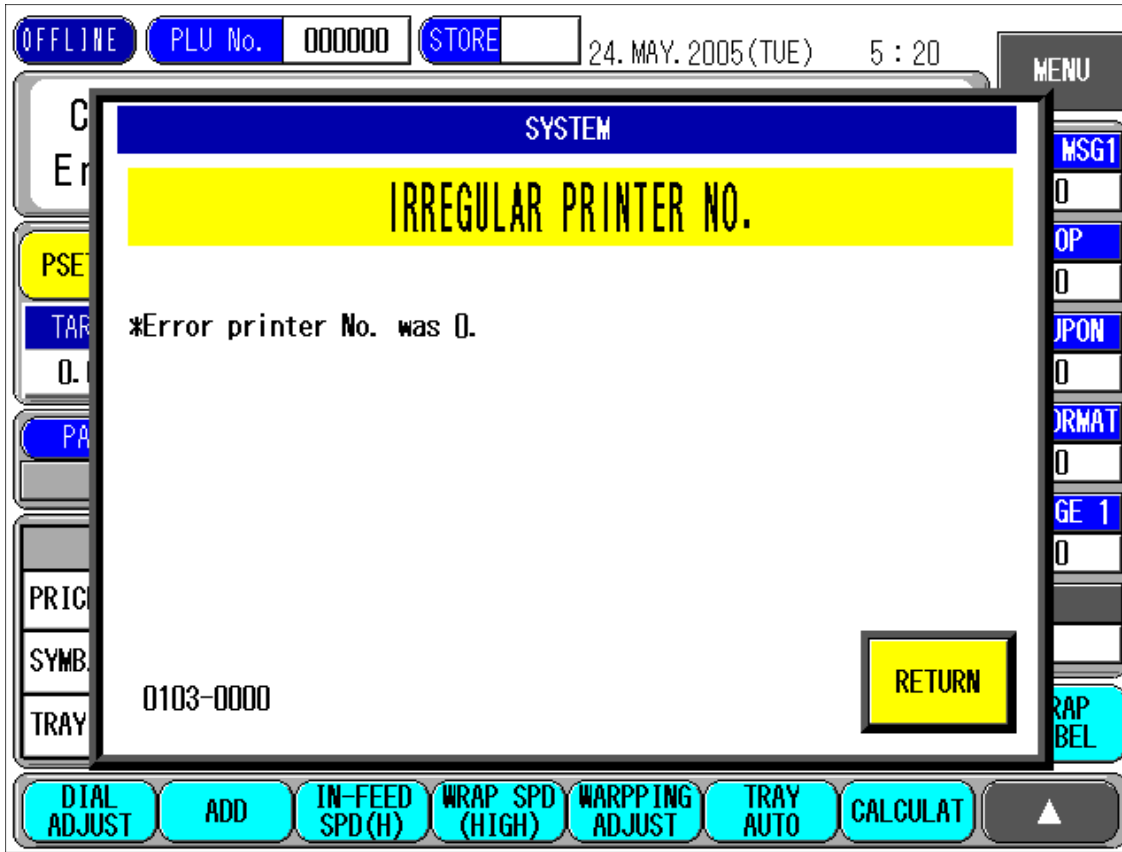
OFFLINE PLU No. 000000 STORE 24. MAY. 2005(TUE) 5 : 20

MENU

C
Er

PSET

TAR
0.

PA

PRIC
SYMB.
TRAY

MSG1
0
OP
0
UPON
0
ORMAT
0
GE 1
0

RAP
BEL

SYSTEM

IRREGULAR PRINTER NO.

*Error printer No. was 0.

0103-0000

RETURN

DIAL ADJUST | ADD | IN-FEED SPD(H) | WRAP SPD (HIGH) | WARPPING ADJUST | TRAY AUTO | CALCULAT | ▲